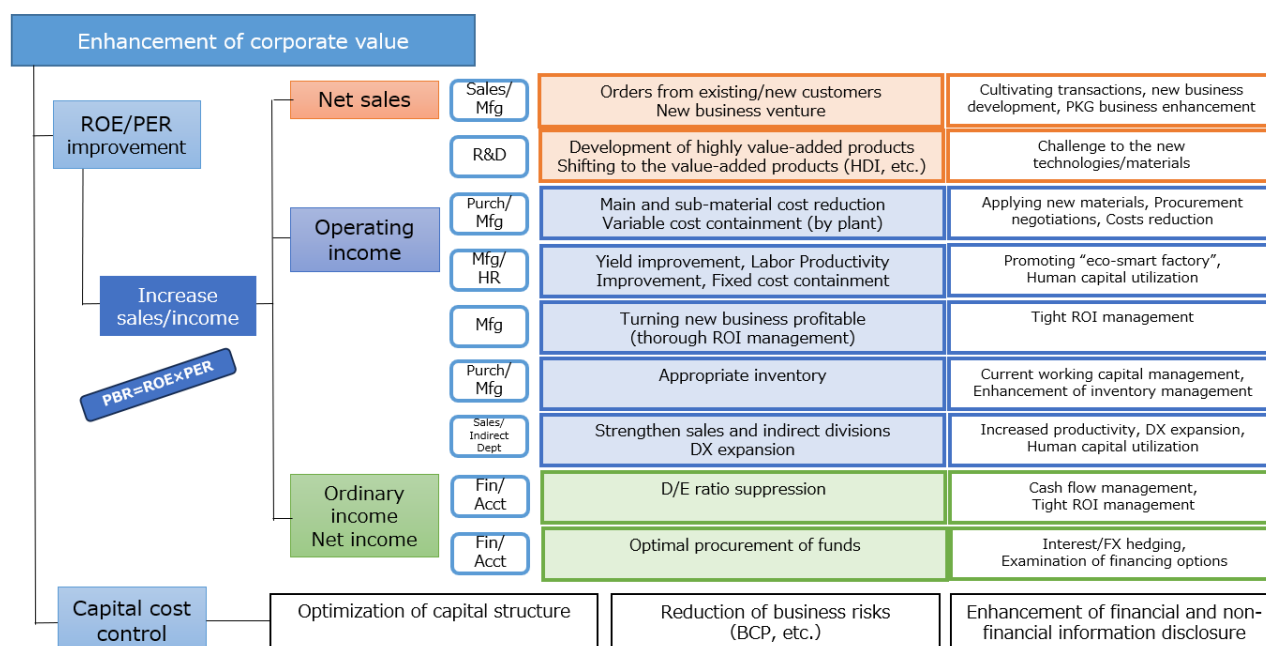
Enhancement of corporate value

ROE/PER improvement

Increase sales/income

PBR=ROE×PER

Net sales

Operating income

Ordinary income Net income

Sales/ Mfg
Orders from existing/new customers New business venture
Cultivating transactions, new business development, PKG business enhancement

R&D
Development of highly value-added products Shifting to the value-added products (HDI, etc.)
Challenge to the new technologies/materials

Purch/ Mfg
Main and sub-material cost reduction Variable cost containment (by plant)
Applying new materials, Procurement negotiations, Costs reduction

Mfg/ HR
Yield improvement, Labor Productivity Improvement, Fixed cost containment
Promoting “eco-smart factory”, Human capital utilization

Mfg
Turning new business profitable (thorough ROI management)
Tight ROI management

Purch/ Mfg
Appropriate inventory
Current working capital management, Enhancement of inventory management

Sales/ Indirect Dept
Strengthen sales and indirect divisions DX expansion
Increased productivity, DX expansion, Human capital utilization

Fin/ Acct
D/E ratio suppression
Cash flow management, Tight ROI management

Fin/ Acct
Optimal procurement of funds
Interest/FX hedging, Examination of financing options

Capital cost control
Optimization of capital structure
Reduction of business risks (BCP, etc.)
Enhancement of financial and non-financial information disclosure